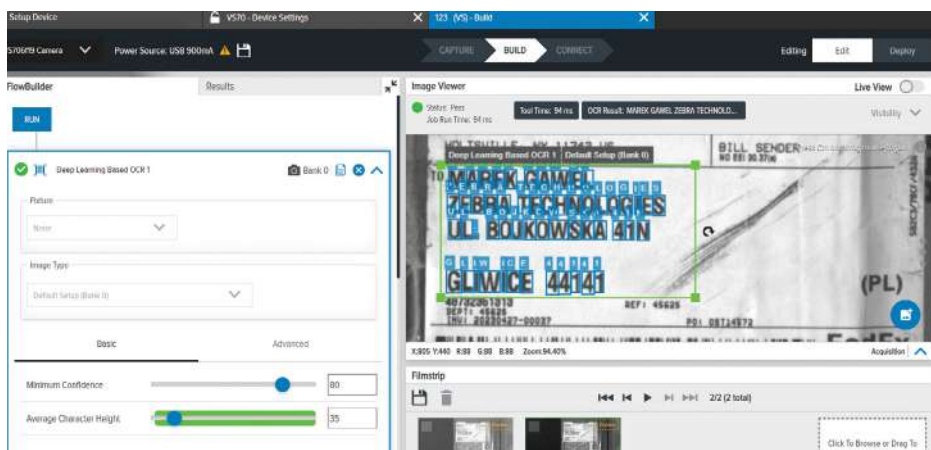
Setup Device

VS70 - Device Settings

123 (VS) - Build

S706F9 Camera

Power Source: USB 900mA

CAPTURE

BUILD

CONNECT

Editing

Edit

Deploy

FlowBuilder

Results

Image Viewer

Live View

RUN

Status: Pass
Job Run Time: 94 ms

Tool Time: 94 ms

OCR Result: MAREK GAWEL ZEBRA TECHNOLO...

Visibility

Deep Learning Based OCR 1

Bank 0

Deep Learning Based OCR 1

Default Setup (Bank 0)

Fixture

None

Image Type

Default Setup (Bank 0)

Basic

Advanced

Minimum Confidence

80

Average Character Height

35

TO MAREK GAWEL
ZEBRA TECHNOLOGIES
UL. BOJKOWSKA 41N
GLIWICE 44141

BILL SENDER

(PL)

REF: 45625

X:805 Y:440 R:88 G:88 B:88 Zoom:94.40%

Acquisition

Filmstrip

2/2 (2 total)

Click To Browse or Drag To